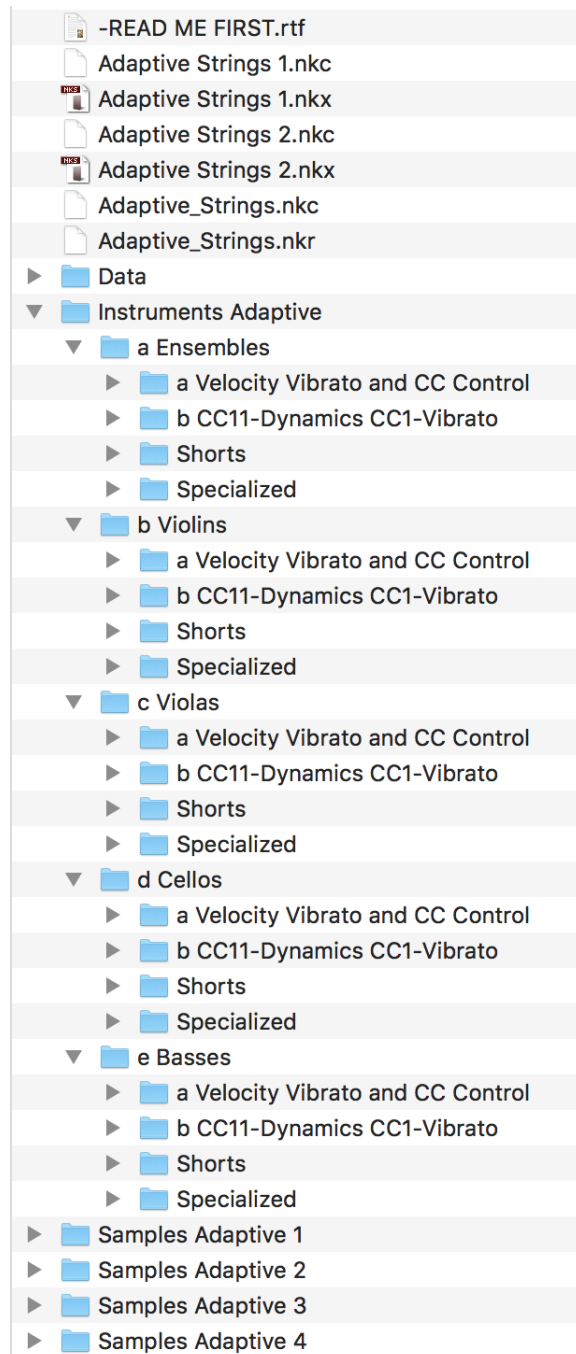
-READ ME FIRST.rtf
Adaptive Strings 1.nkc
NKS Adaptive Strings 1.nkx
Adaptive Strings 2.nkc
NKS Adaptive Strings 2.nkx
Adaptive_Strings.nkc
Adaptive_Strings.nkr
Data
Instruments Adaptive
a Ensembles
a Velocity Vibrato and CC Control
b CC11-Dynamics CC1-Vibrato
Shorts
Specialized
b Violins
a Velocity Vibrato and CC Control
b CC11-Dynamics CC1-Vibrato
Shorts
Specialized
c Violas
a Velocity Vibrato and CC Control
b CC11-Dynamics CC1-Vibrato
Shorts
Specialized
d Cellos
a Velocity Vibrato and CC Control
b CC11-Dynamics CC1-Vibrato
Shorts
Specialized
e Basses
a Velocity Vibrato and CC Control
b CC11-Dynamics CC1-Vibrato
Shorts
Specialized
Samples Adaptive 1
Samples Adaptive 2
Samples Adaptive 3
Samples Adaptive 4